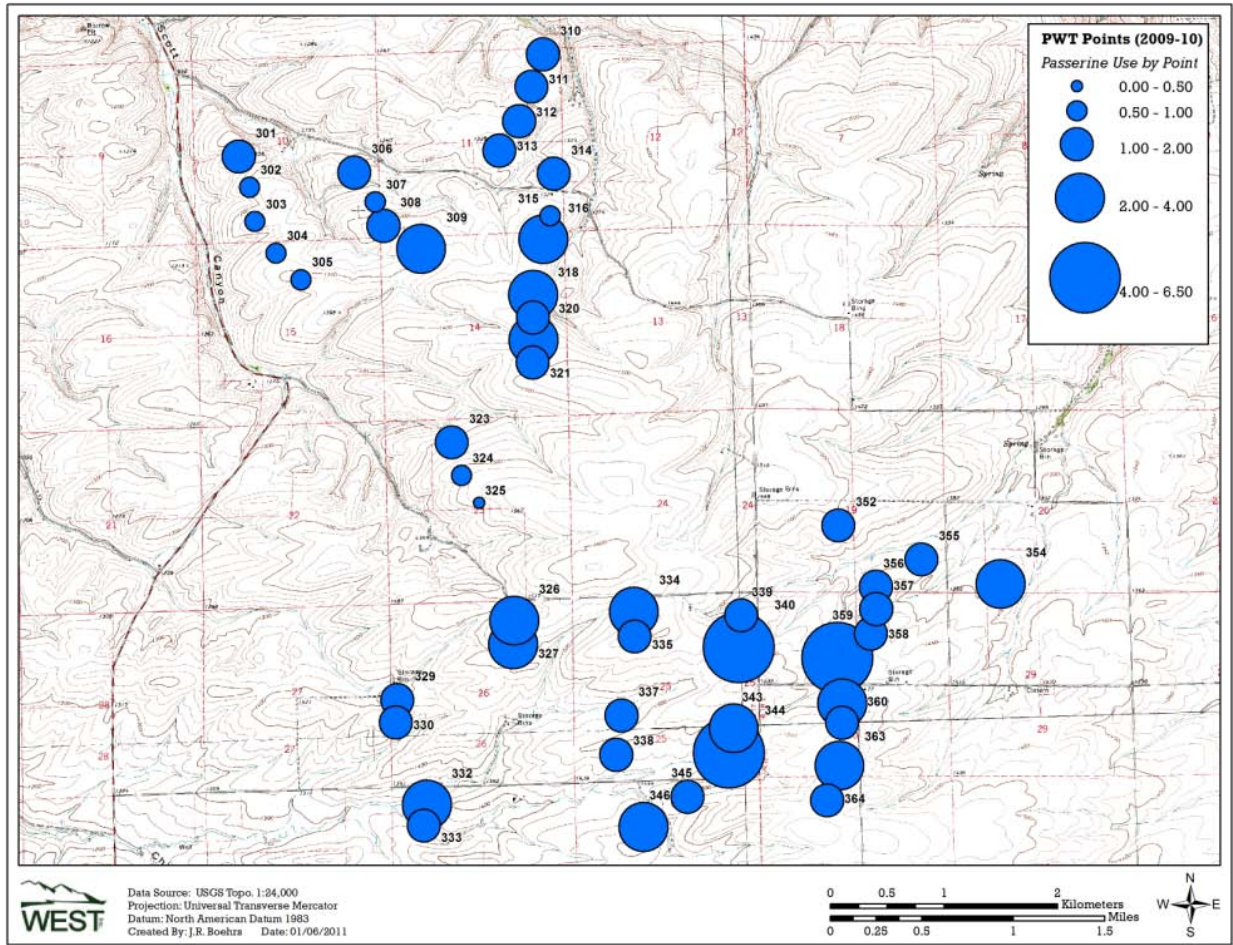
PWT Points (2009-10)
Passerine Use by Point
0.00 - 0.50
0.50 - 1.00
1.00 - 2.00
2.00 - 4.00
4.00 - 6.50

310
311
312
313
314
301
302
303
304
305
306
307
308
309
315
316
318
320
321
323
324
325
352
355
354
356
357
326
327
334
335
339
340
359
358
329
330
337
338
343
344
360
363
332
333
345
346
364

Scott
Canyon
Spring
Spring
Storage Bins

Data Source: USGS Topo. 1:24,000
Projection: Universal Transverse Mercator
Datum: North American Datum 1983
Created By: J.R. Boehrs Date: 01/06/2011

WEST

0 0.5 1 2 Kilometers
0 0.25 0.5 1 1.5 Miles

N
W E
S